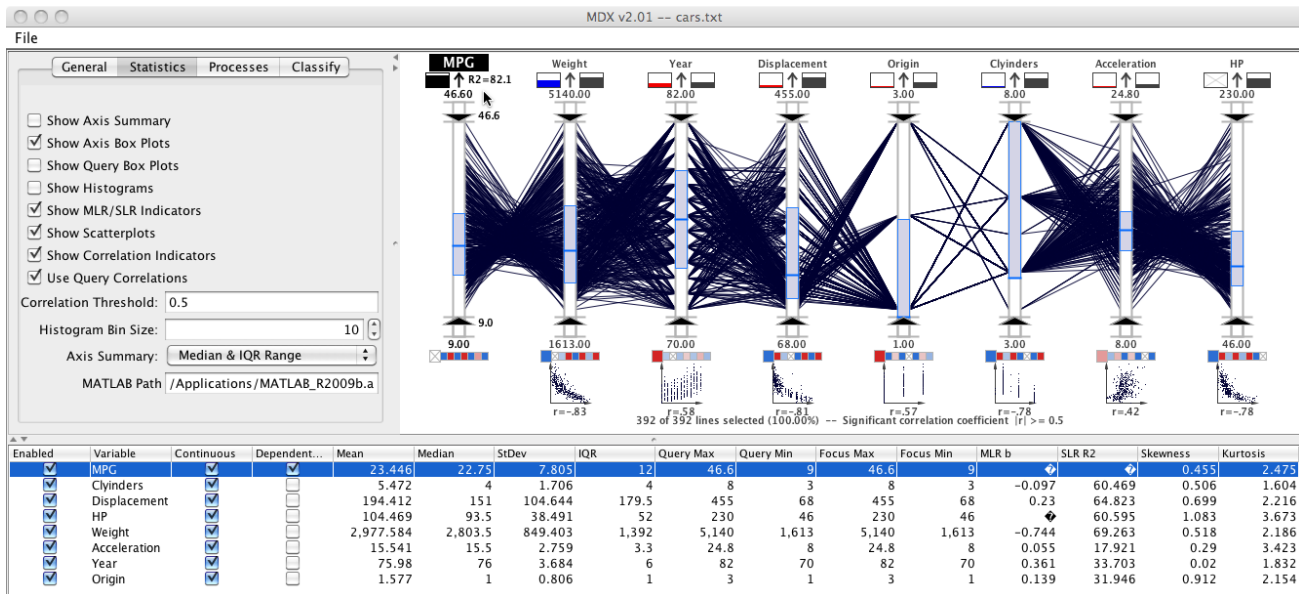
MDX v2.01 -- cars.txt

File

General | Statistics | Processes | Classify

Show Axis Summary
Show Axis Box Plots
Show Query Box Plots
Show Histograms
Show MLR/SLR Indicators
Show Scatterplots
Show Correlation Indicators
Use Query Correlations

Correlation Threshold: 0.5
Histogram Bin Size: 10
Axis Summary: Median & IQR Range
MATLAB Path /Applications/MATLAB_R2009b.a

MPG R2=82.1 46.60 46.6 9.0 9.00
Weight 5140.00 1613.00 r=-.83
Year 82.00 70.00 r=.58
Displacement 455.00 68.00 r=-.81
Origin 3.00 1.00 r=.57
Clyinders 8.00 3.00 r=-.78
Acceleration 24.80 8.00 r=.42
HP 230.00 46.00 r=-.78

392 of 392 lines selected (100.00%) -- Significant correlation coefficient |r| >= 0.5

| Enabled | Variable | Continuous | Dependent... | Mean | Median | StDev | IQR | Query Max | Query Min | Focus Max | Focus Min | MLR b | SLR R2 | Skewness | Kurtosis |
|---|---|---|---|---|---|---|---|---|---|---|---|---|---|---|---|
| ☑ | MPG | ☑ | ☑ | 23.446 | 22.75 | 7.805 | 12 | 46.6 | 9 | 46.6 | 9 | � | � | 0.455 | 2.475 |
| ☑ | Clyinders | ☑ | ☐ | 5.472 | 4 | 1.706 | 4 | 8 | 3 | 8 | 3 | -0.097 | 60.469 | 0.506 | 1.604 |
| ☑ | Displacement | ☑ | ☐ | 194.412 | 151 | 104.644 | 179.5 | 455 | 68 | 455 | 68 | 0.23 | 64.823 | 0.699 | 2.216 |
| ☑ | HP | ☑ | ☐ | 104.469 | 93.5 | 38.491 | 52 | 230 | 46 | 230 | 46 | � | 60.595 | 1.083 | 3.673 |
| ☑ | Weight | ☑ | ☐ | 2,977.584 | 2,803.5 | 849.403 | 1,392 | 5,140 | 1,613 | 5,140 | 1,613 | -0.744 | 69.263 | 0.518 | 2.186 |
| ☑ | Acceleration | ☑ | ☐ | 15.541 | 15.5 | 2.759 | 3.3 | 24.8 | 8 | 24.8 | 8 | 0.055 | 17.921 | 0.29 | 3.423 |
| ☑ | Year | ☑ | ☐ | 75.98 | 76 | 3.684 | 6 | 82 | 70 | 82 | 70 | 0.361 | 33.703 | 0.02 | 1.832 |
| ☑ | Origin | ☑ | ☐ | 1.577 | 1 | 0.806 | 1 | 3 | 1 | 3 | 1 | 0.139 | 31.946 | 0.912 | 2.154 |